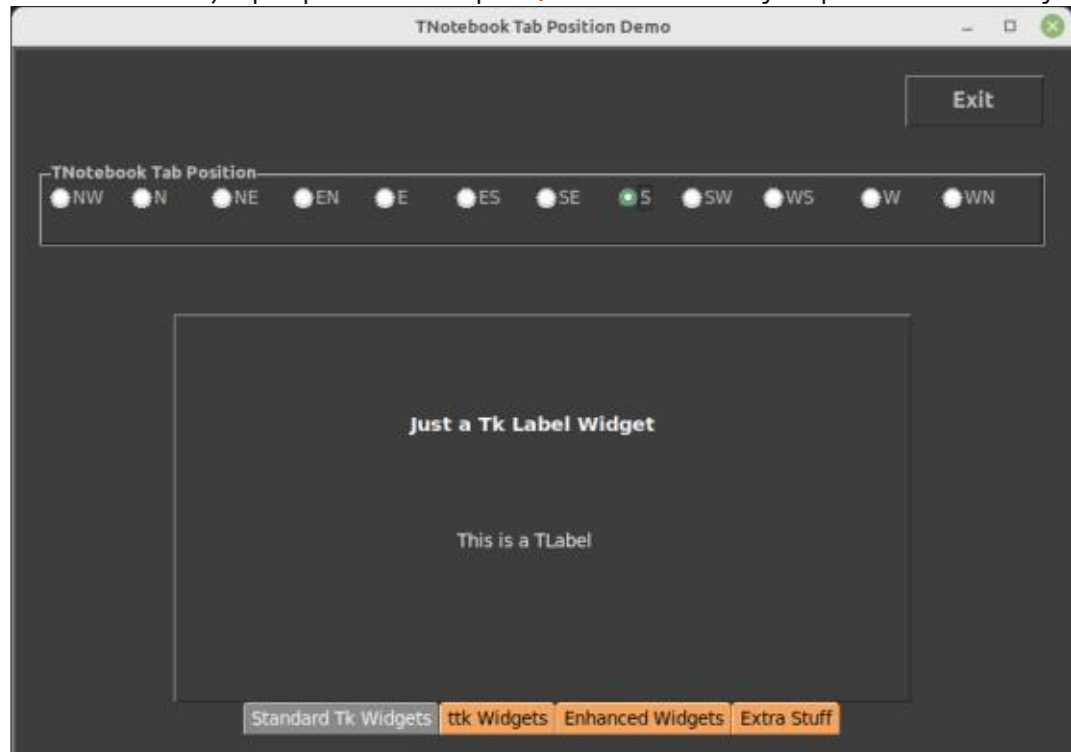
TNotebook Tab Position Demo

Exit

TNotebook Tab Position

NW N NE EN E ES SE S SW WS W WN

Just a Tk Label Widget

This is a TLabel

Standard Tk Widgets | ttk Widgets | Enhanced Widgets | Extra Stuff